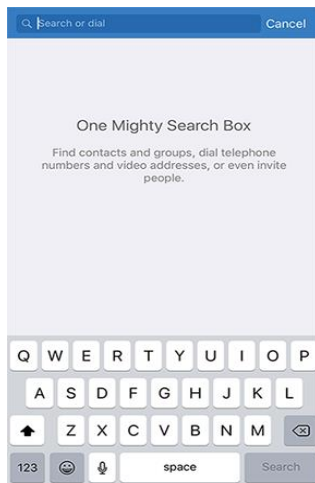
Search or dial
Cancel

One Mighty Search Box

Find contacts and groups, dial telephone numbers and video addresses, or even invite people.

Q W E R T Y U I O P
A S D F G H J K L
Z X C V B N M
123
space
Search